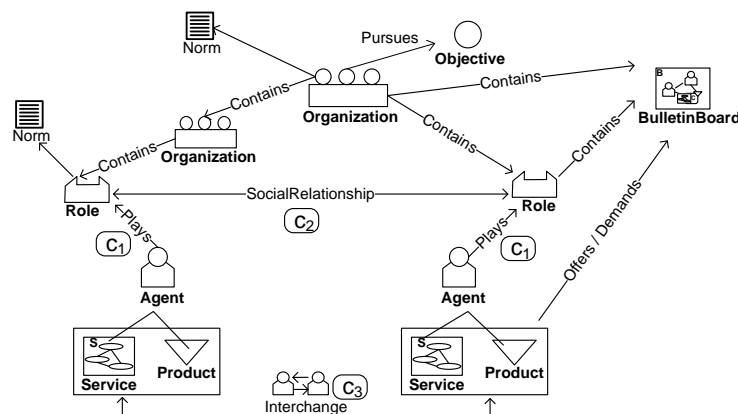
Norm

Pursues

Objective

Contains

Contains

B

Organization

Contains

BulletinBoard

Contains

Norm

Contains

Organization

Contains

Role

SocialRelationship

Role

Plays

$C_1$

$C_2$

Plays

$C_1$

Offers / Demands

Agent

Agent

S

Service

Product

$C_3$

Interchange

S

Service

Product